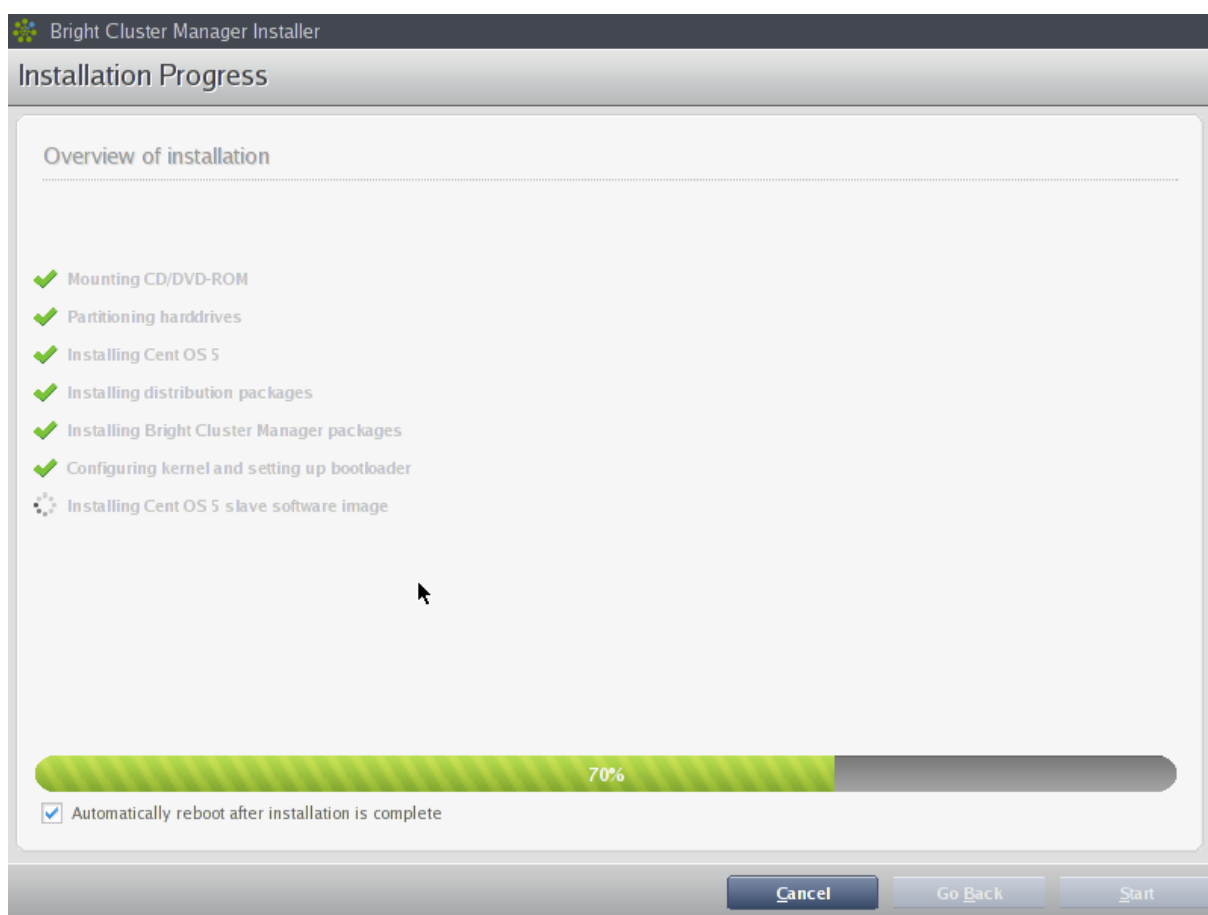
Bright Cluster Manager Installer

Installation Progress

Overview of installation

Mounting CD/DVD-ROM
Partitioning harddrives
Installing Cent OS 5
Installing distribution packages
Installing Bright Cluster Manager packages
Configuring kernel and setting up bootloader
Installing Cent OS 5 slave software image

70%

Automatically reboot after installation is complete

Cancel
Go Back
Start